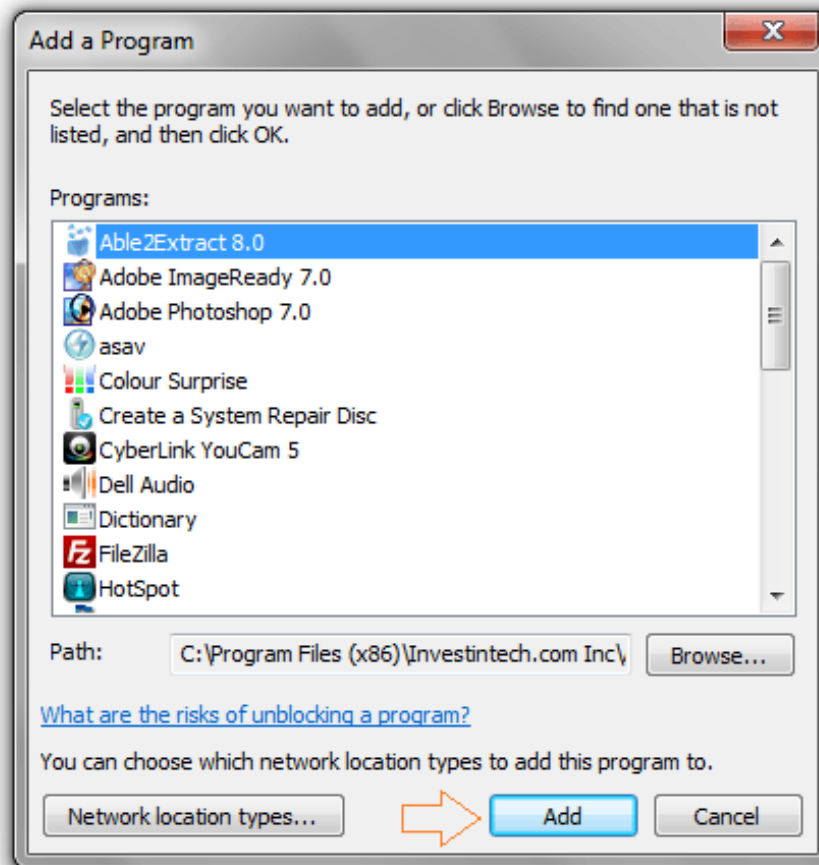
Add a Program

Select the program you want to add, or click Browse to find one that is not listed, and then click OK.

Programs:

Able2Extract 8.0
Adobe ImageReady 7.0
Adobe Photoshop 7.0
asav
Colour Surprise
Create a System Repair Disc
CyberLink YouCam 5
Dell Audio
Dictionary
FileZilla
HotSpot

Path: C:\Program Files (x86)\Investintech.com Inc\

Browse...

What are the risks of unblocking a program?

You can choose which network location types to add this program to.

Network location types...

Add

Cancel